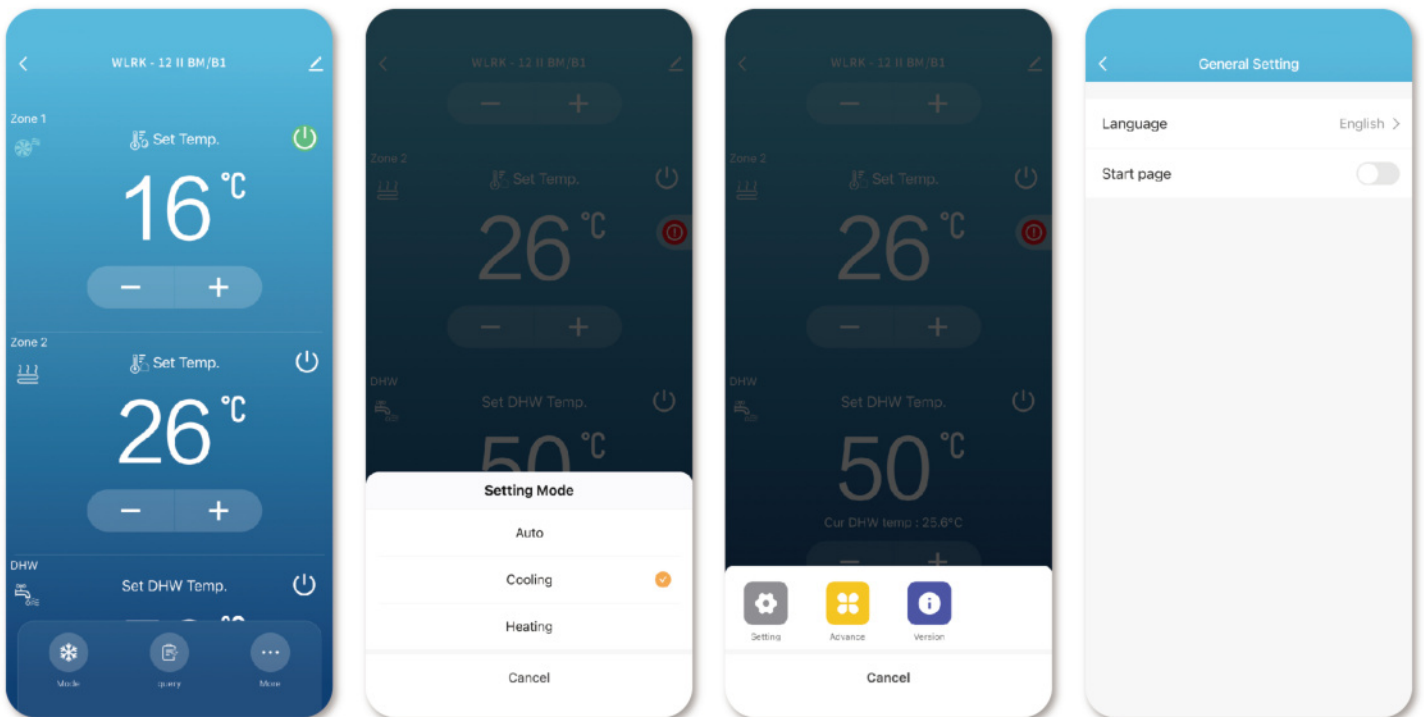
WLRK - 12 II BM/B1

Zone 1

Set Temp.

16 ℃

−
+

Zone 2

Set Temp.

26 ℃

−
+

DHW

Set DHW Temp.

Mode
Query
More

WLRK - 12 II BM/B1

−
+

Zone 2

Set Temp.

26 ℃

−
+

DHW

Set DHW Temp.

50 ℃

Setting Mode

Auto

Cooling

Heating

Cancel

WLRK - 12 II BM/B1

−
+

Zone 2

Set Temp.

26 ℃

−
+

DHW

Set DHW Temp.

50 ℃

Cur DHW temp : 25.6°C

Setting
Advance
Version

Cancel

General Setting

Language
English >

Start page